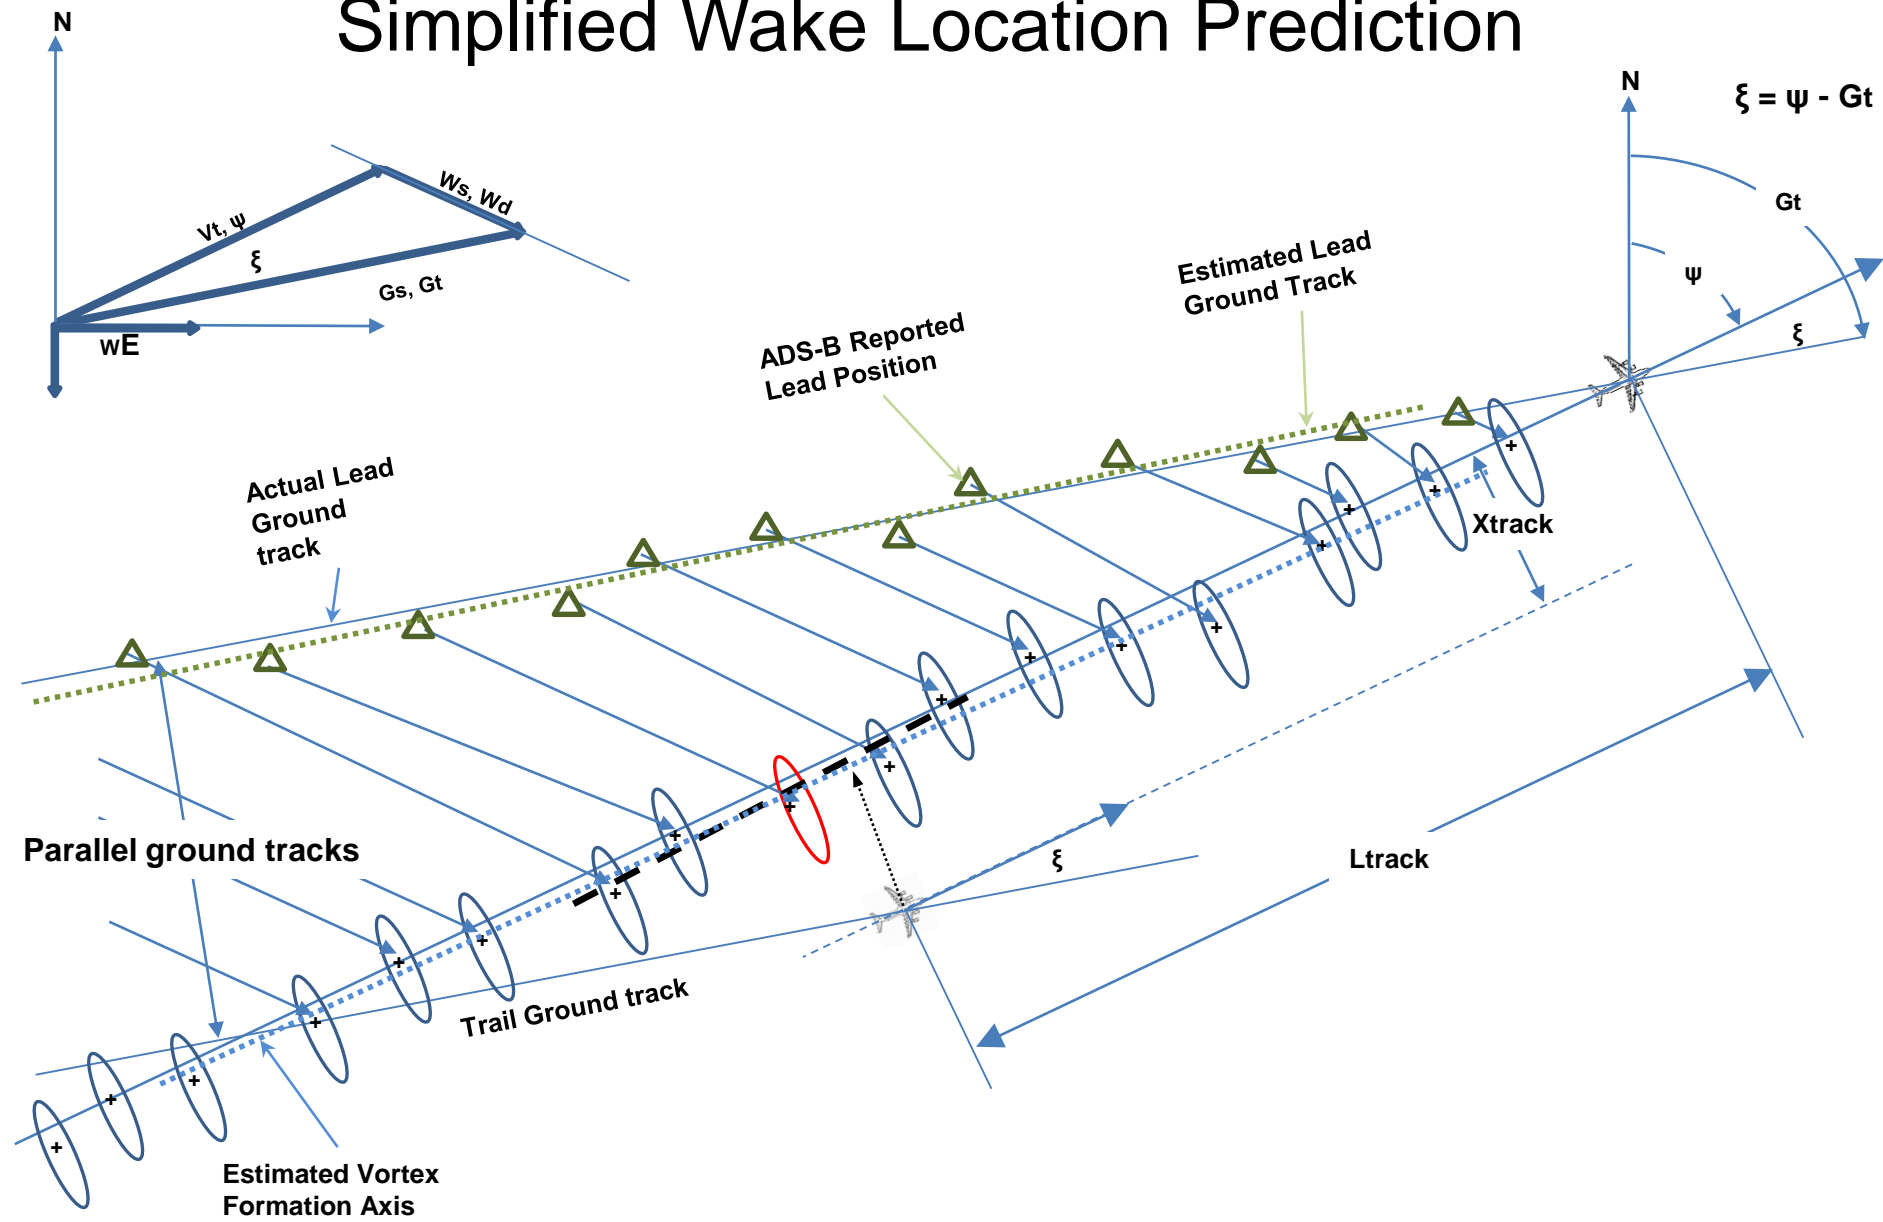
Simplified Wake Location Prediction

N

Vt, ψ

Ws, Wd

ξ

Gs, Gt

wE

N

ξ = ψ - Gt

Gt

ψ

ξ

Estimated Lead Ground Track

ADS-B Reported Lead Position

Actual Lead Ground track

Xtrack

Parallel ground tracks

ξ

Ltrack

Trail Ground track

Estimated Vortex Formation Axis